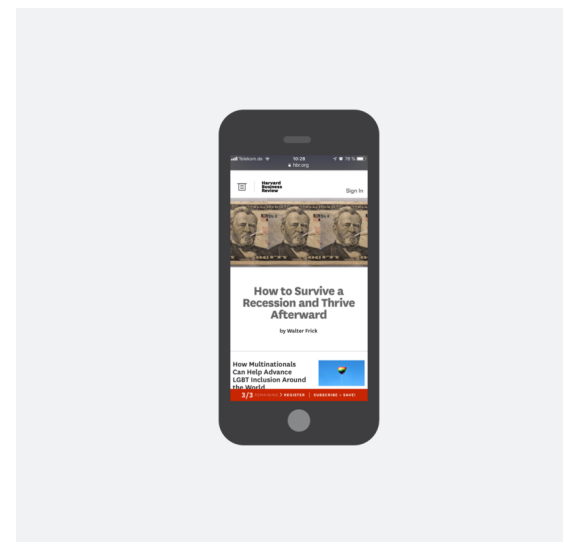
Telekom.de 10:28 78 %
hbr.org

Harvard Business Review

Sign In

How to Survive a Recession and Thrive Afterward

by Walter Frick

How Multinationals Can Help Advance LGBT Inclusion Around the World

3/3 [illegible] | REGISTER | SUBSCRIBE + SAVE!